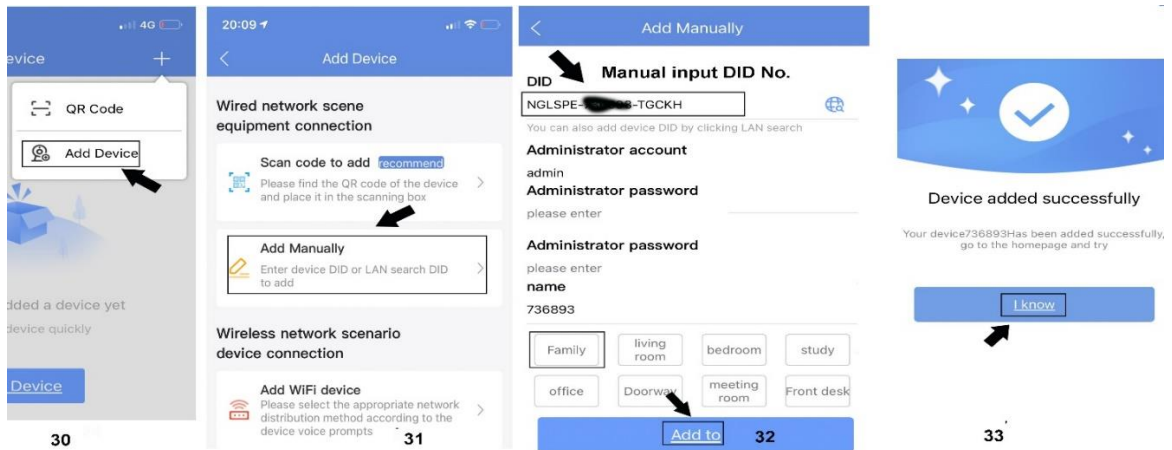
4G

evice

+

QR Code

Add Device

dded a device yet

device quickly

Device

30

20:09

Add Device

Wired network scene equipment connection

Scan code to add recommend

Please find the QR code of the device and place it in the scanning box

Add Manually

Enter device DID or LAN search DID to add

Wireless network scenario device connection

Add WiFi device

Please select the appropriate network distribution method according to the device voice prompts

31

Add Manually

DID

Manual input DID No.

NGLSPE-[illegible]-TGCKH

You can also add device DID by clicking LAN search

Administrator account

admin

Administrator password

please enter

Administrator password

please enter

name

736893

Family

living room

bedroom

study

office

Doorway

meeting room

Front desk

Add to

32

Device added successfully

Your device736893Has been added successfully, go to the homepage and try

I know

33